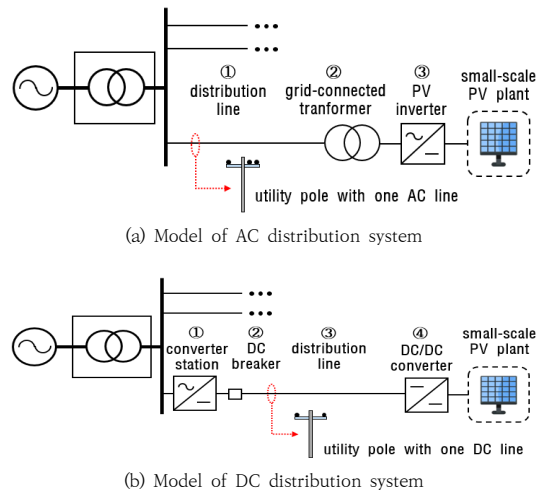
①
distribution
line

②
grid-connected
tranformer

③
PV
inverter

small-scale
PV plant

utility pole with one AC line

(a) Model of AC distribution system

①
converter
station

②
DC
breaker

③
distribution
line

④
DC/DC
converter

small-scale
PV plant

utility pole with one DC line

(b) Model of DC distribution system